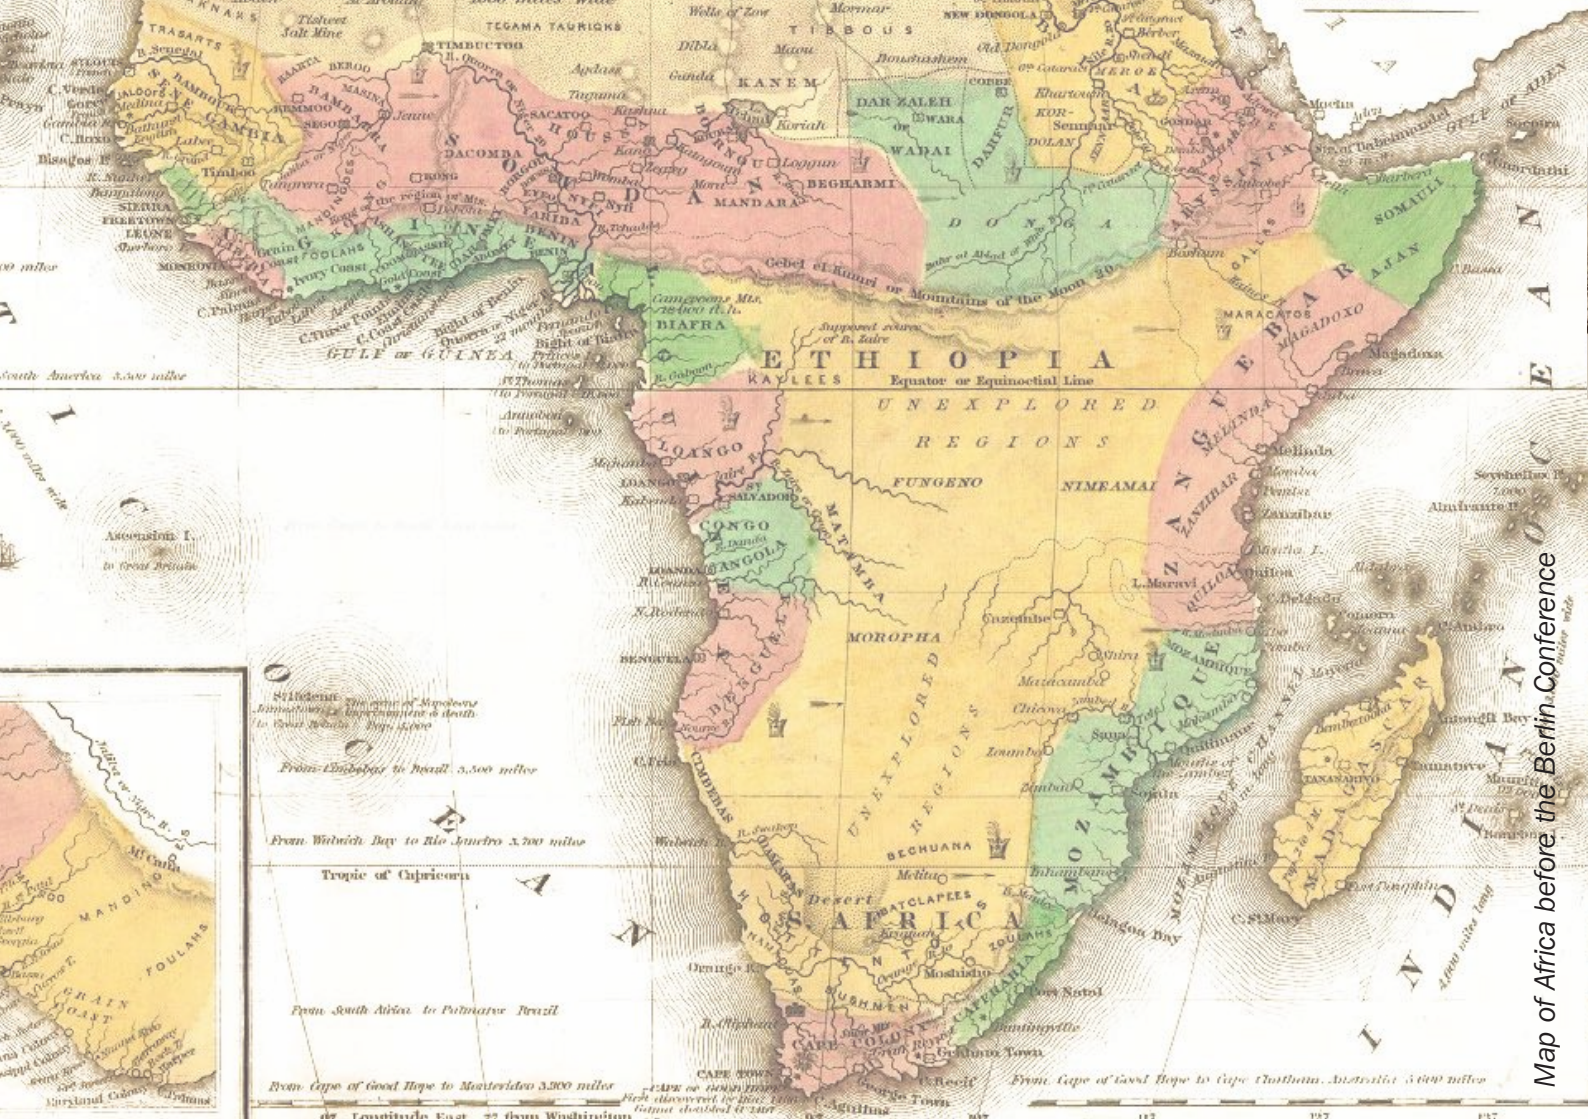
Map of Africa before the Berlin Conference

TEGAMA TAURICKS
TIBBOUS
NEW DONGOLA
TIMBUCTOO
KANEM
DAR ZALEH
WARA
WADAI
DARFUR
KORDOFAN
SENNAAR
BEGHARMI
MANDARA
BORNOU
SOUDAN
HOUSSA
BAMBARA
SENEGAMBIA
GUINEA
DAHOMEY
YARIBA
BENIN
BIAFRA
Cameroons Mts.
Gebel el Kumri or Mountains of the Moon
DONGA
ABYSSINIA
SOMAULI
AJAN
ZANGUEBAR
MAGADOXO
Magadoxa
Melinda
Zanzibar
Quiloa
ETHIOPIA
Equator or Equinoctial Line
UNEXPLORED
REGIONS
FUNGENO
NIMEAMAI
LOANGO
CONGO
ANGOLA
MATAMBA
MOROPHA
BENGUELA
MOZAMBIQUE
UNEXPLORED REGIONS
BECHUANA
CIMBEBAS
S. AFRICA
HOTTENTOTS
CAFFRARIA
CAPE COLONY
CAPE TOWN
Graham's Town
Port Natal
MADAGASCAR
GULF OF GUINEA
Bight of Benin
Bight of Biafra
Ascension I.
St. Helena
Tropic of Capricorn
OCEAN
INDIAN OCEAN
From Walwich Bay to Rio Janeiro 3,700 miles
From South Africa to Pulmatter Brazil
From Cape of Good Hope to Montevideo 3,800 miles
From Cape of Good Hope to Cape Chatham Australia 5,600 miles
Longitude East from Washington
MANDINGO
FOULAHS
GRAIN COAST